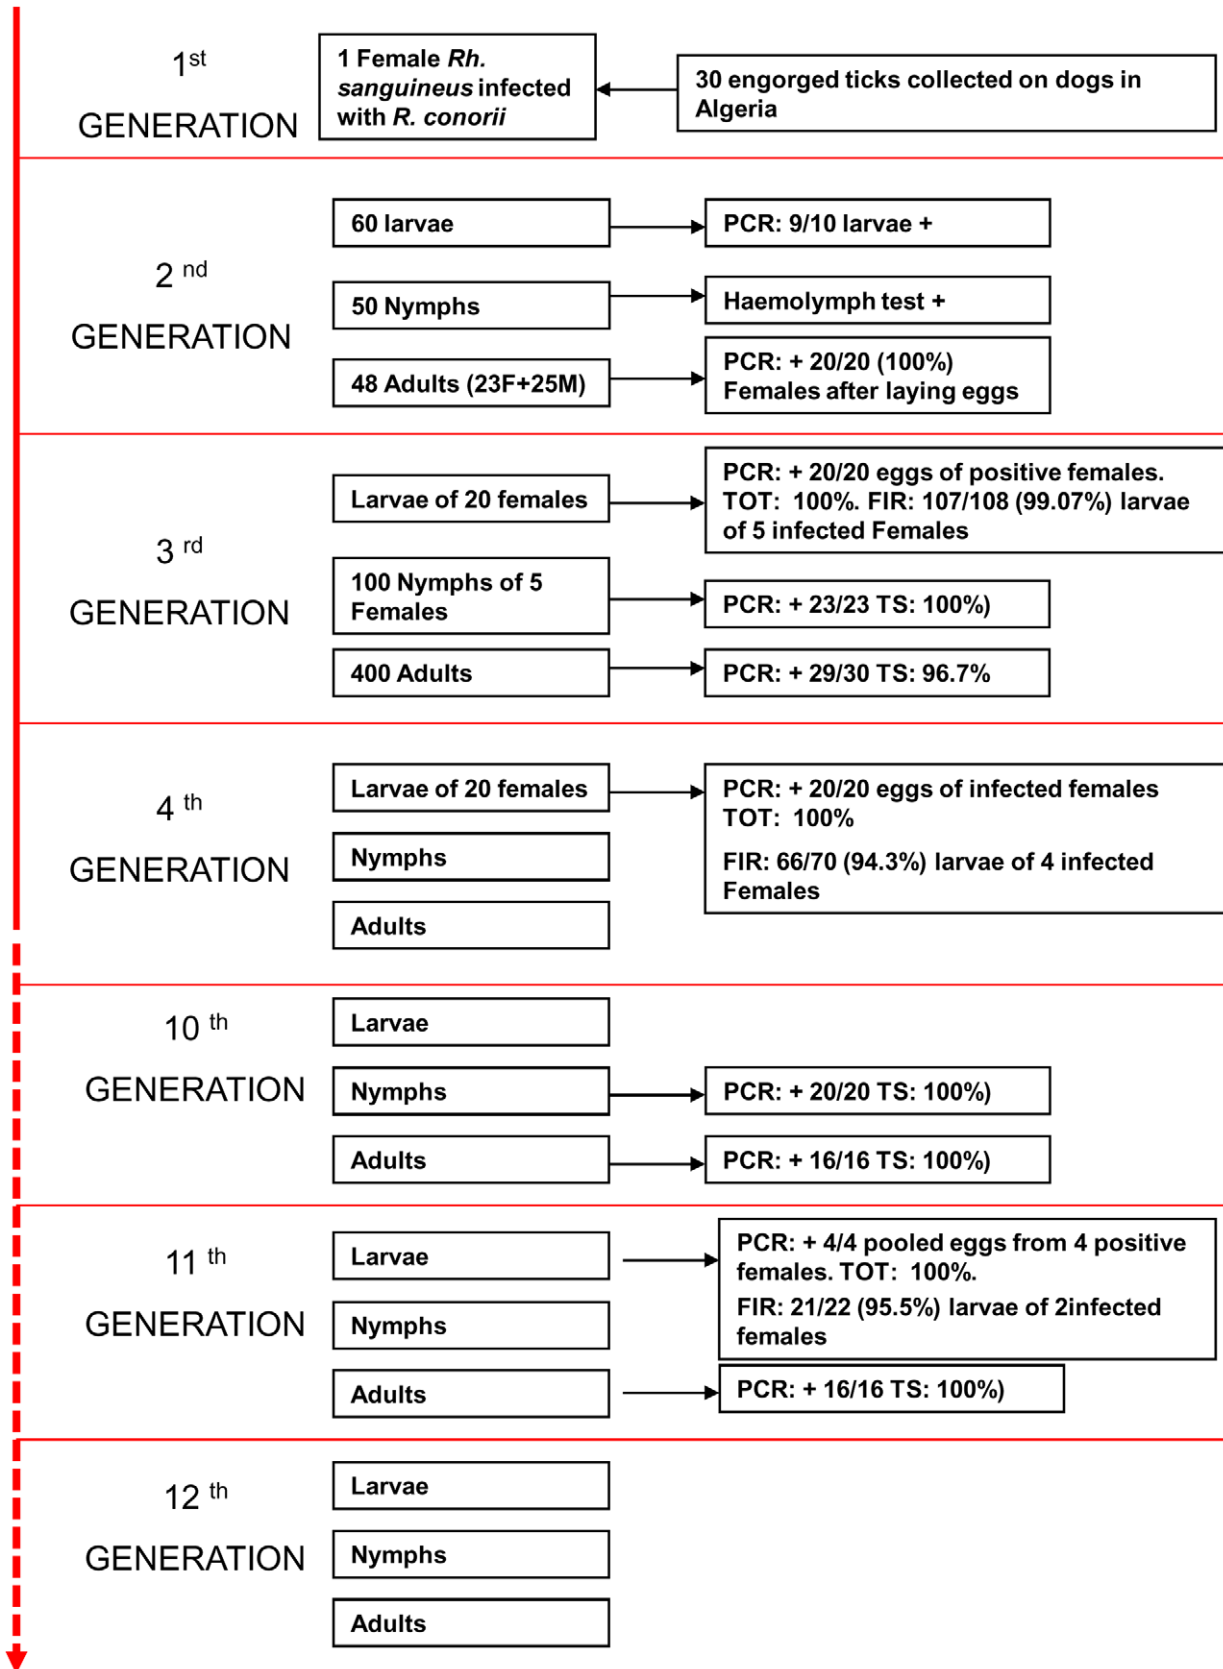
1$^{st}$ GENERATION

1 Female Rh. sanguineus infected with R. conorii

30 engorged ticks collected on dogs in Algeria

2 $^{nd}$ GENERATION

60 larvae

PCR: 9/10 larvae +

50 Nymphs

Haemolymph test +

48 Adults (23F+25M)

PCR: + 20/20 (100%) Females after laying eggs

3 $^{rd}$ GENERATION

Larvae of 20 females

PCR: + 20/20 eggs of positive females. TOT: 100%. FIR: 107/108 (99.07%) larvae of 5 infected Females

100 Nymphs of 5 Females

PCR: + 23/23 TS: 100%)

400 Adults

PCR: + 29/30 TS: 96.7%

4 $^{th}$ GENERATION

Larvae of 20 females

Nymphs

Adults

PCR: + 20/20 eggs of infected females TOT: 100%

FIR: 66/70 (94.3%) larvae of 4 infected Females

10 $^{th}$ GENERATION

Larvae

Nymphs

PCR: + 20/20 TS: 100%)

Adults

PCR: + 16/16 TS: 100%)

11 $^{th}$ GENERATION

Larvae

Nymphs

PCR: + 4/4 pooled eggs from 4 positive females. TOT: 100%.

FIR: 21/22 (95.5%) larvae of 2infected females

Adults

PCR: + 16/16 TS: 100%)

12 $^{th}$ GENERATION

Larvae

Nymphs

Adults